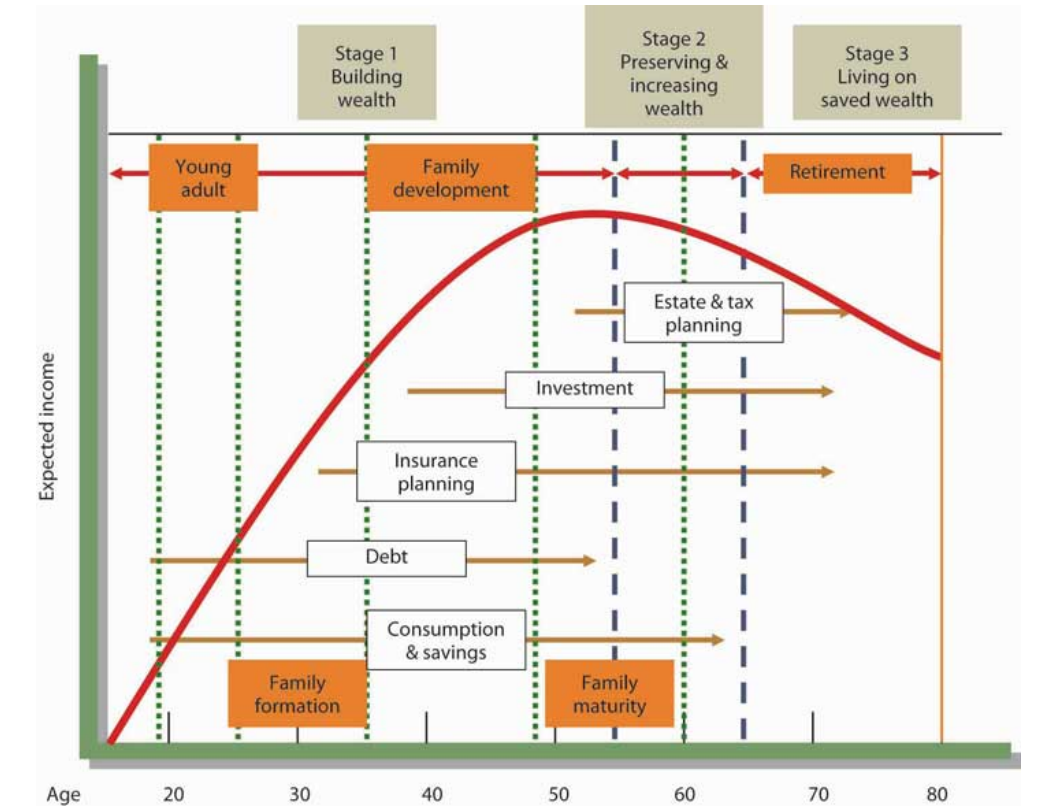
Stage 1
Building wealth

Stage 2
Preserving & increasing wealth

Stage 3
Living on saved wealth

Young adult

Family development

Retirement

Estate & tax planning

Investment

Insurance planning

Debt

Consumption & savings

Family formation

Family maturity

Expected income

Age 20 30 40 50 60 70 80